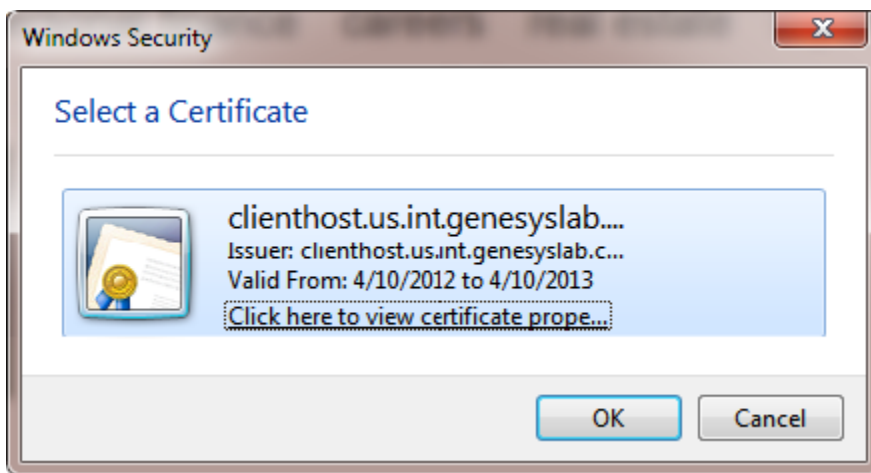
Windows Security

Select a Certificate

clienthost.us.int.genesyslab....
Issuer: clienthost.us.int.genesyslab.c...
Valid From: 4/10/2012 to 4/10/2013
Click here to view certificate prope...

OK
Cancel